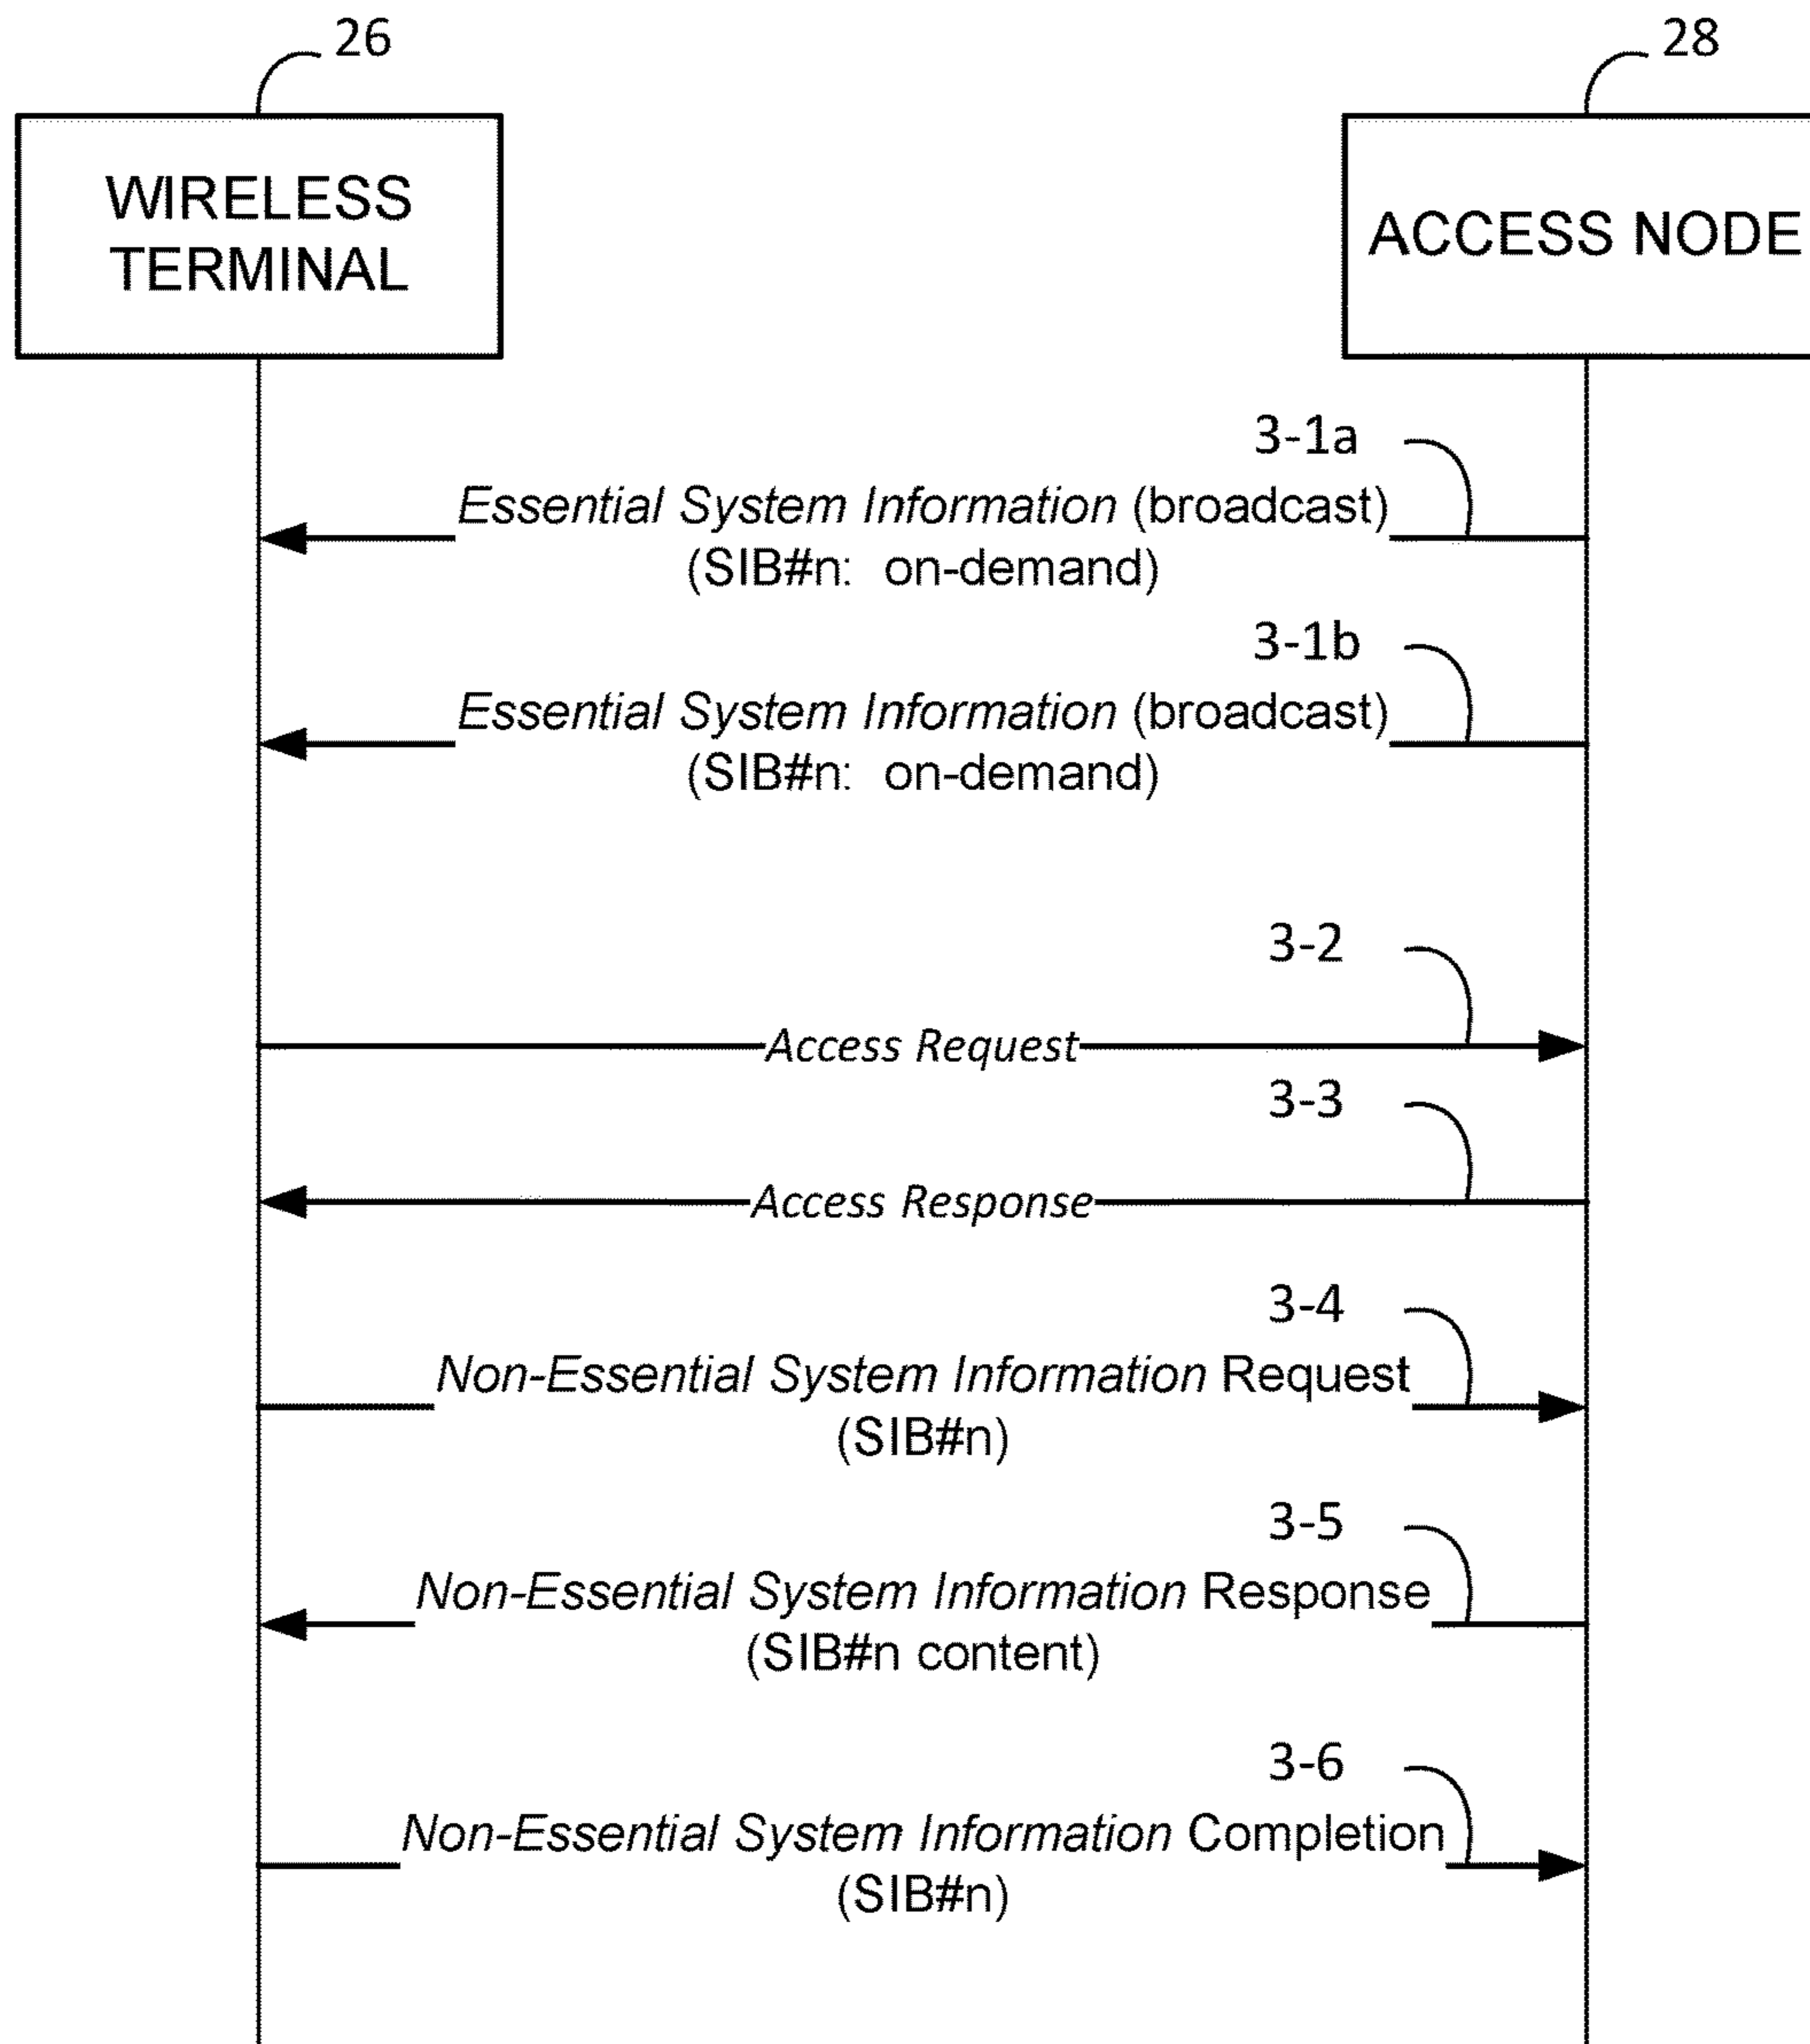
26

WIRELESS TERMINAL

28

ACCESS NODE

3-1a

Essential System Information (broadcast)
(SIB#n: on-demand)

3-1b

Essential System Information (broadcast)
(SIB#n: on-demand)

3-2

Access Request

3-3

Access Response

3-4

Non-Essential System Information Request
(SIB#n)

3-5

Non-Essential System Information Response
(SIB#n content)

3-6

Non-Essential System Information Completion
(SIB#n)